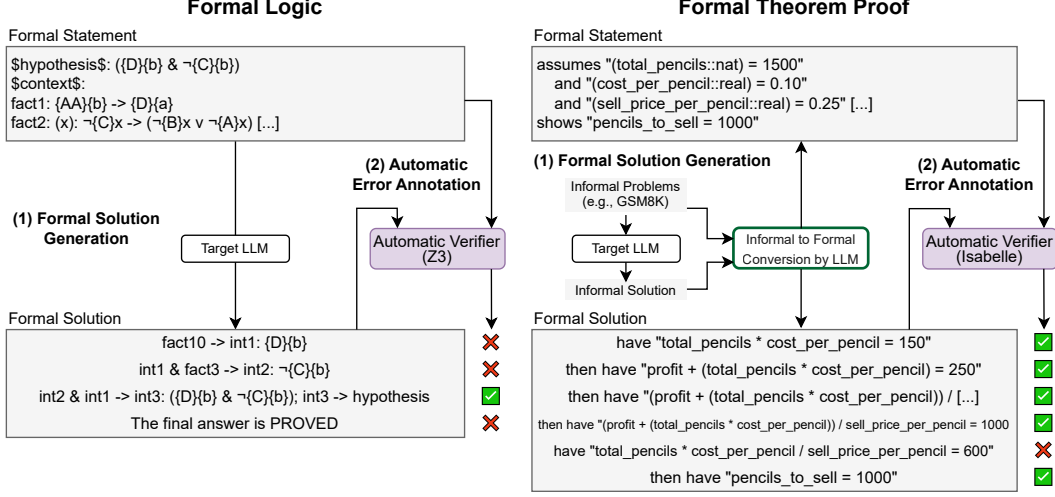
Formal Logic

Formal Statement

$hypothesis$: ({D}{b} & ¬{C}{b})
$context$:
fact1: {AA}{b} -> {D}{a}
fact2: (x): ¬{C}x -> (¬{B}x v ¬{A}x) [...]

(2) Automatic Error Annotation

(1) Formal Solution Generation

Target LLM

Automatic Verifier (Z3)

Formal Solution

fact10 -> int1: {D}{b}
int1 & fact3 -> int2: ¬{C}{b}
int2 & int1 -> int3: ({D}{b} & ¬{C}{b}); int3 -> hypothesis
The final answer is PROVED

Formal Theorem Proof

Formal Statement

assumes "(total_pencils::nat) = 1500"
and "(cost_per_pencil::real) = 0.10"
and "(sell_price_per_pencil::real) = 0.25" [...]
shows "pencils_to_sell = 1000"

(1) Formal Solution Generation

(2) Automatic Error Annotation

Informal Problems (e.g., GSM8K)

Target LLM

Informal Solution

Informal to Formal Conversion by LLM

Automatic Verifier (Isabelle)

Formal Solution

have "total_pencils * cost_per_pencil = 150"
then have "profit + (total_pencils * cost_per_pencil) = 250"
then have "(profit + (total_pencils * cost_per_pencil)) / [...]
then have "(profit + (total_pencils * cost_per_pencil)) / sell_price_per_pencil = 1000
have "total_pencils * cost_per_pencil / sell_price_per_pencil = 600"
then have "pencils_to_sell = 1000"